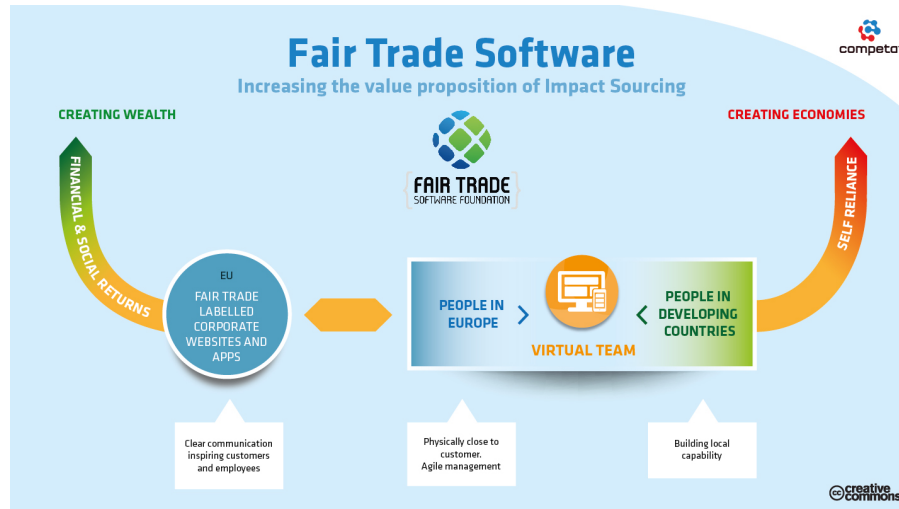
Fair Trade Software

Increasing the value proposition of Impact Sourcing

competa

CREATING WEALTH

CREATING ECONOMIES

FAIR TRADE
SOFTWARE FOUNDATION

FINANCIAL & SOCIAL RETURNS

SELF RELIANCE

EU
FAIR TRADE LABELLED CORPORATE WEBSITES AND APPS

PEOPLE IN EUROPE

PEOPLE IN DEVELOPING COUNTRIES

VIRTUAL TEAM

Clear communication inspiring customers and employees

Physically close to customer.
Agile management

Building local capability

creative commons